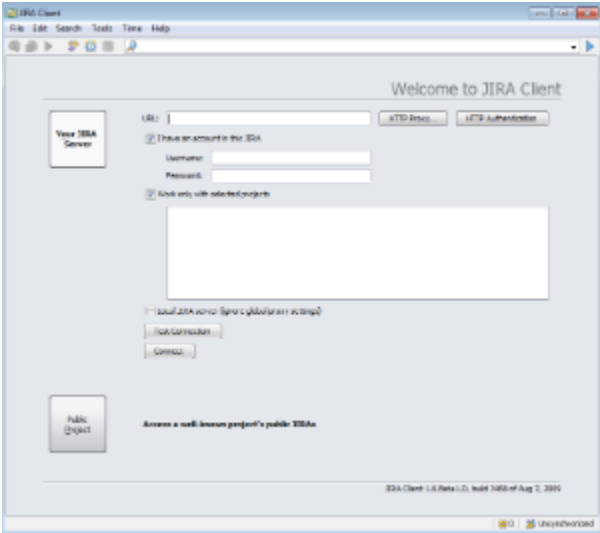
JIRA Client

File Edit Search Tools Time Help

Welcome to JIRA Client

Your JIRA Server

URL:

HTTP Proxy...

HTTP Authentication

I have an account in this JIRA

Username:

Password:

Work only with selected projects

Local JIRA server (ignore global proxy settings)

Test Connection

Connect

Public Project

Access a well-known project's public JIRAs

JIRA Client 1.6 Beta 1.0, build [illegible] of Aug 2, 2009

0 Unsynchronized